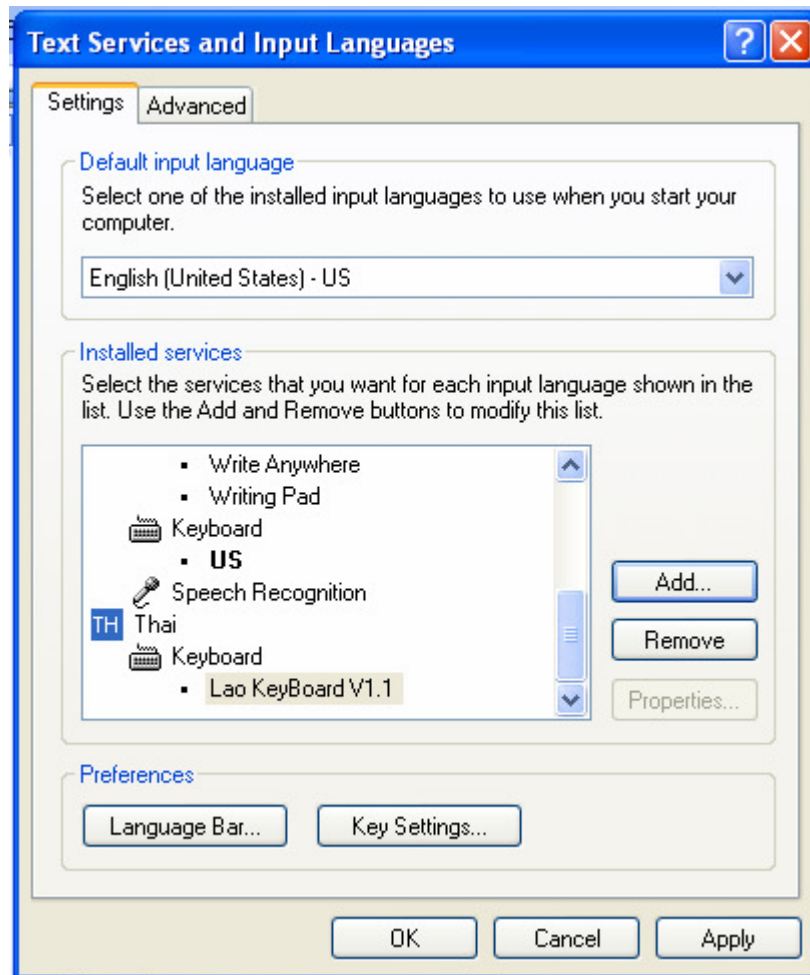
Text Services and Input Languages

Settings | Advanced

Default input language

Select one of the installed input languages to use when you start your computer.

English (United States) - US

Installed services

Select the services that you want for each input language shown in the list. Use the Add and Remove buttons to modify this list.

- Write Anywhere
- Writing Pad

Keyboard
- US

Speech Recognition

TH Thai

Keyboard
- Lao KeyBoard V1.1

Add...

Remove

Properties...

Preferences

Language Bar...

Key Settings...

OK

Cancel

Apply